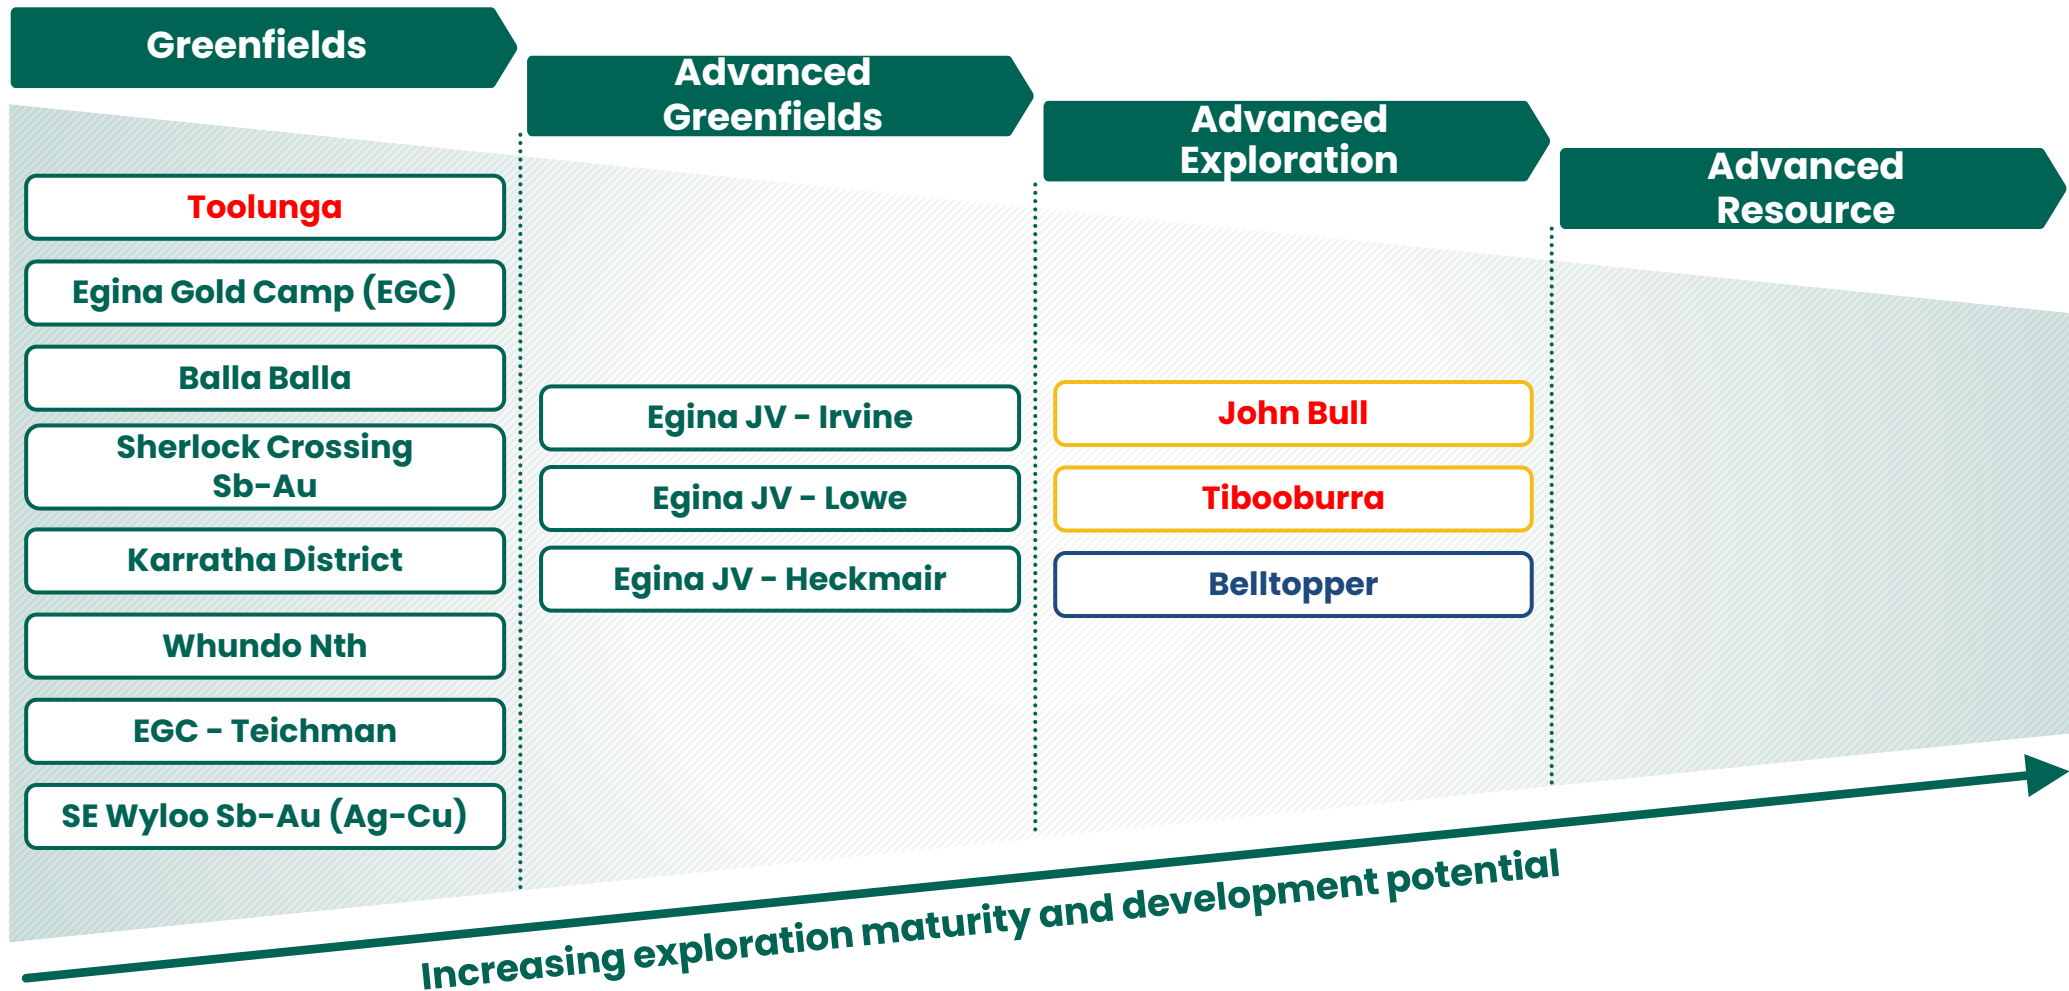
Greenfields

Advanced Greenfields

Advanced Exploration

Advanced Resource

Toolunga

Egina Gold Camp (EGC)

Balla Balla

Sherlock Crossing Sb-Au

Karratha District

Whundo Nth

EGC - Teichman

SE Wyloo Sb-Au (Ag-Cu)

Egina JV - Irvine

Egina JV - Lowe

Egina JV - Heckmair

John Bull

Tibooburra

Belltopper

Increasing exploration maturity and development potential